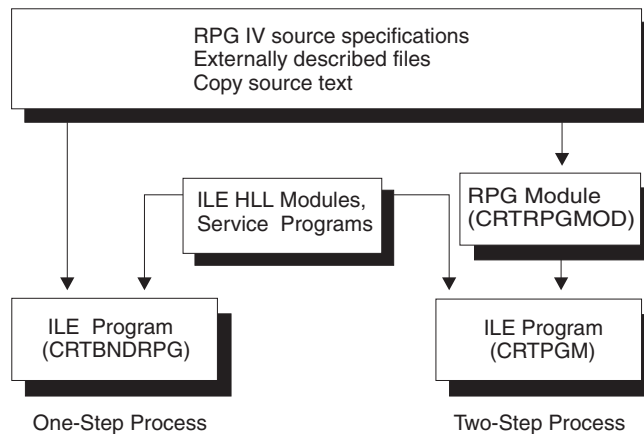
RPG IV source specifications
Externally described files
Copy source text

ILE HLL Modules, Service Programs

RPG Module (CRTRPGMOD)

ILE Program (CRTBNDRPG)

ILE Program (CRTPGM)

One-Step Process

Two-Step Process